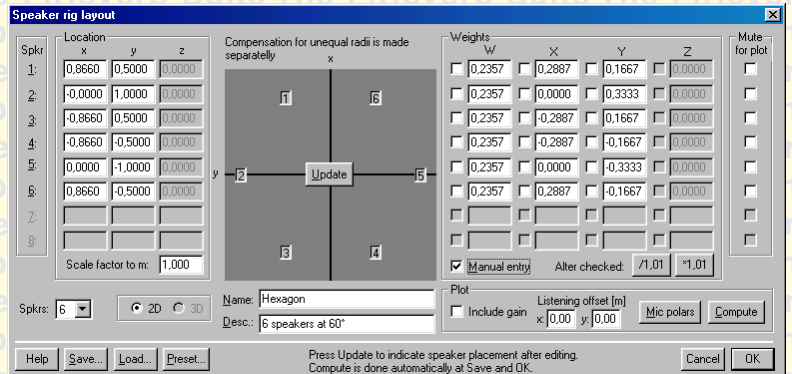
Speaker rig layout

Spkr
1:
2:
3:
4:
5:
6:
7:
8:

Location

| x | y | z |
|---|---|---|
| 0,8660 | 0,5000 | 0,0000 |
| -0,0000 | 1,0000 | 0,0000 |
| -0,8660 | 0,5000 | 0,0000 |
| -0,8660 | -0,5000 | 0,0000 |
| 0,0000 | -1,0000 | 0,0000 |
| 0,8660 | -0,5000 | 0,0000 |

Scale factor to m: 1,000

Compensation for unequal radii is made separately

x
y
1
6
2
Update
5
3
4

Weights

| W | X | Y | Z |
|---|---|---|---|
| 0,2357 | 0,2887 | 0,1667 | 0,0000 |
| 0,2357 | 0,0000 | 0,3333 | 0,0000 |
| 0,2357 | -0,2887 | 0,1667 | 0,0000 |
| 0,2357 | -0,2887 | -0,1667 | 0,0000 |
| 0,2357 | 0,0000 | -0,3333 | 0,0000 |
| 0,2357 | 0,2887 | -0,1667 | 0,0000 |

Manual entry
Alter checked: /1,01 *1,01

Mute for plot

Spkrs: 6
2D 3D

Name: Hexagon
Desc.: 6 speakers at 60°

Plot
Include gain
Listening offset [m]
x: 0,00 y: 0,00
Mic polars
Compute

Help Save... Load... Preset...

Press Update to indicate speaker placement after editing.
Compute is done automatically at Save and OK.

Cancel OK